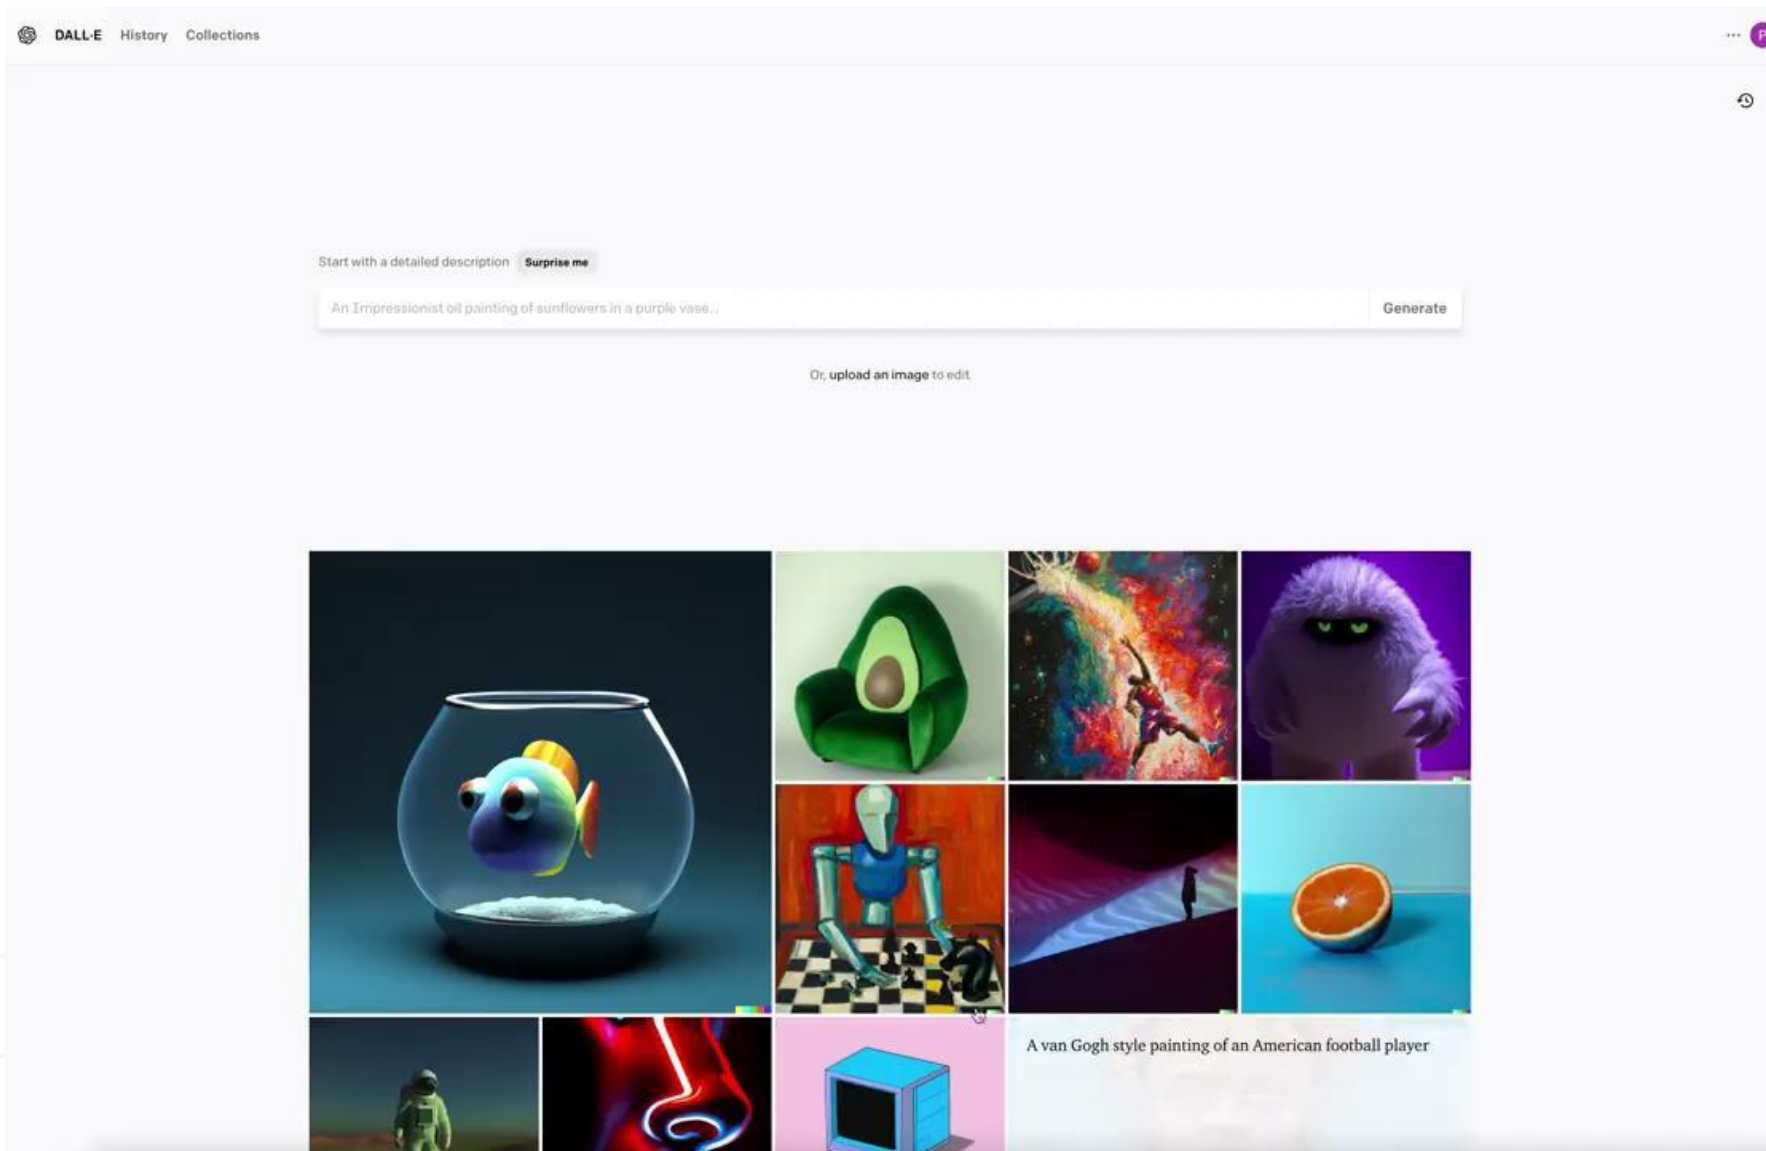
DALL·E History Collections

Start with a detailed description Surprise me

An Impressionist oil painting of sunflowers in a purple vase...

Generate

Or, upload an image to edit

A van Gogh style painting of an American football player